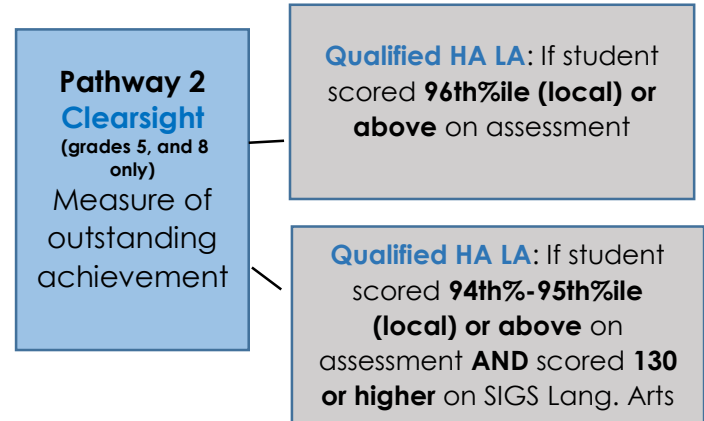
Pathway 2
Clearsight
(grades 5, and 8 only)
Measure of outstanding achievement

Qualified HA LA: If student scored 96th%ile (local) or above on assessment

Qualified HA LA: If student scored 94th%-95th%ile (local) or above on assessment AND scored 130 or higher on SIGS Lang. Arts